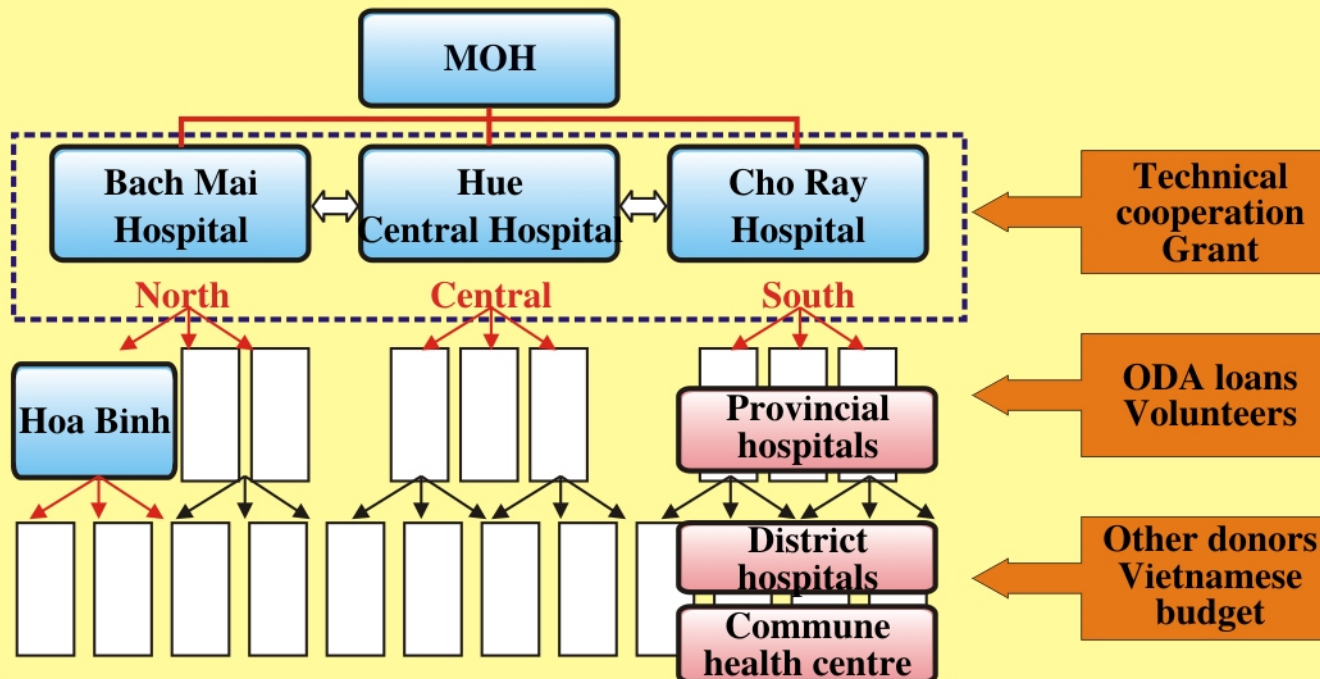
MOH

Bach Mai Hospital

Hue Central Hospital

Cho Ray Hospital

Technical cooperation Grant

North

Central

South

Hoa Binh

Provincial hospitals

ODA loans Volunteers

District hospitals

Commune health centre

Other donors Vietnamese budget